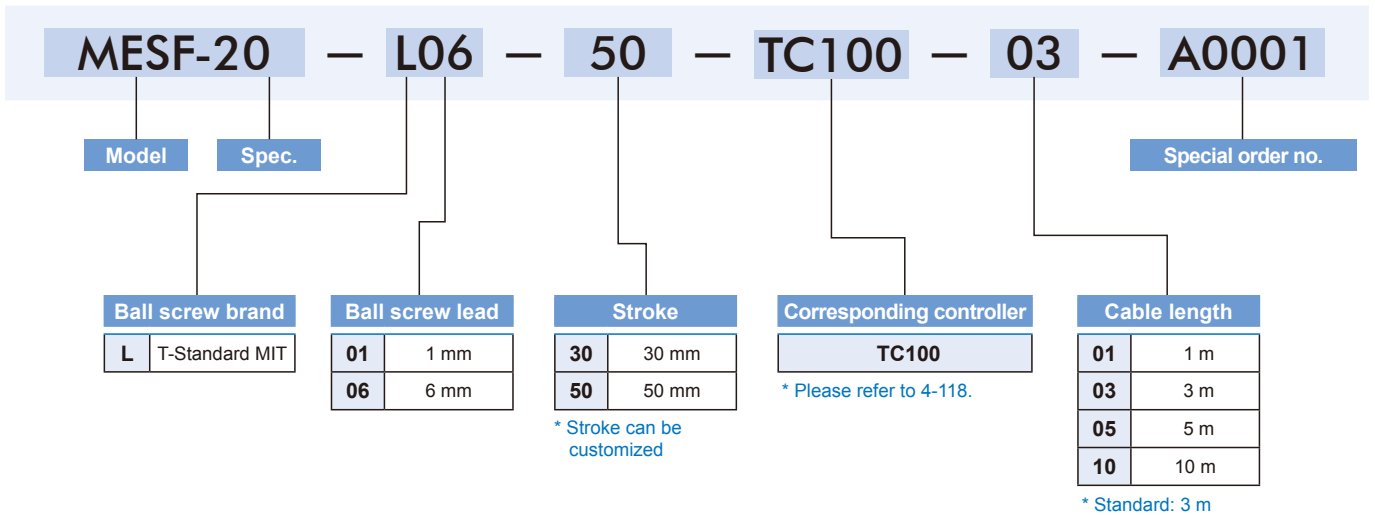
MESF-20 — L06 — 50 — TC100 — 03 — A0001

Model

Spec.

Special order no.

Ball screw brand

| L | T-Standard MIT |
|---|---|

Ball screw lead

| 01 | 1 mm |
|---|---|
| 06 | 6 mm |

Stroke

| 30 | 30 mm |
|---|---|
| 50 | 50 mm |

* Stroke can be customized

Corresponding controller

TC100

* Please refer to 4-118.

Cable length

| 01 | 1 m |
|---|---|
| 03 | 3 m |
| 05 | 5 m |
| 10 | 10 m |

* Standard: 3 m